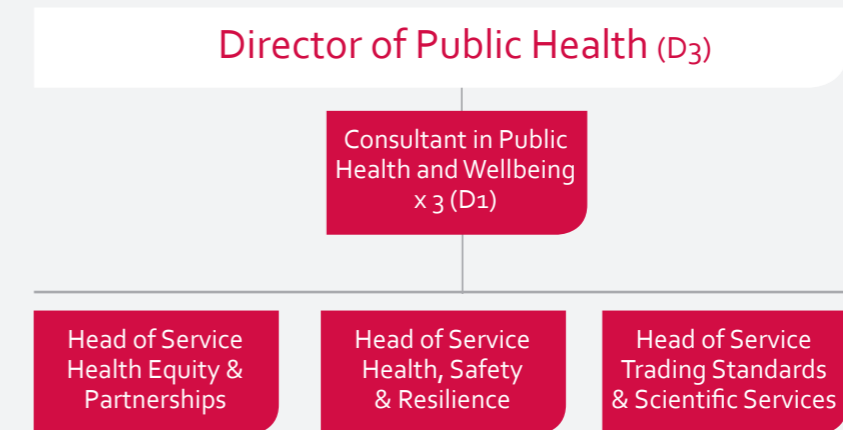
Director of Public Health (D3)

Consultant in Public Health and Wellbeing x 3 (D1)

Head of Service Health Equity & Partnerships

Head of Service Health, Safety & Resilience

Head of Service Trading Standards & Scientific Services